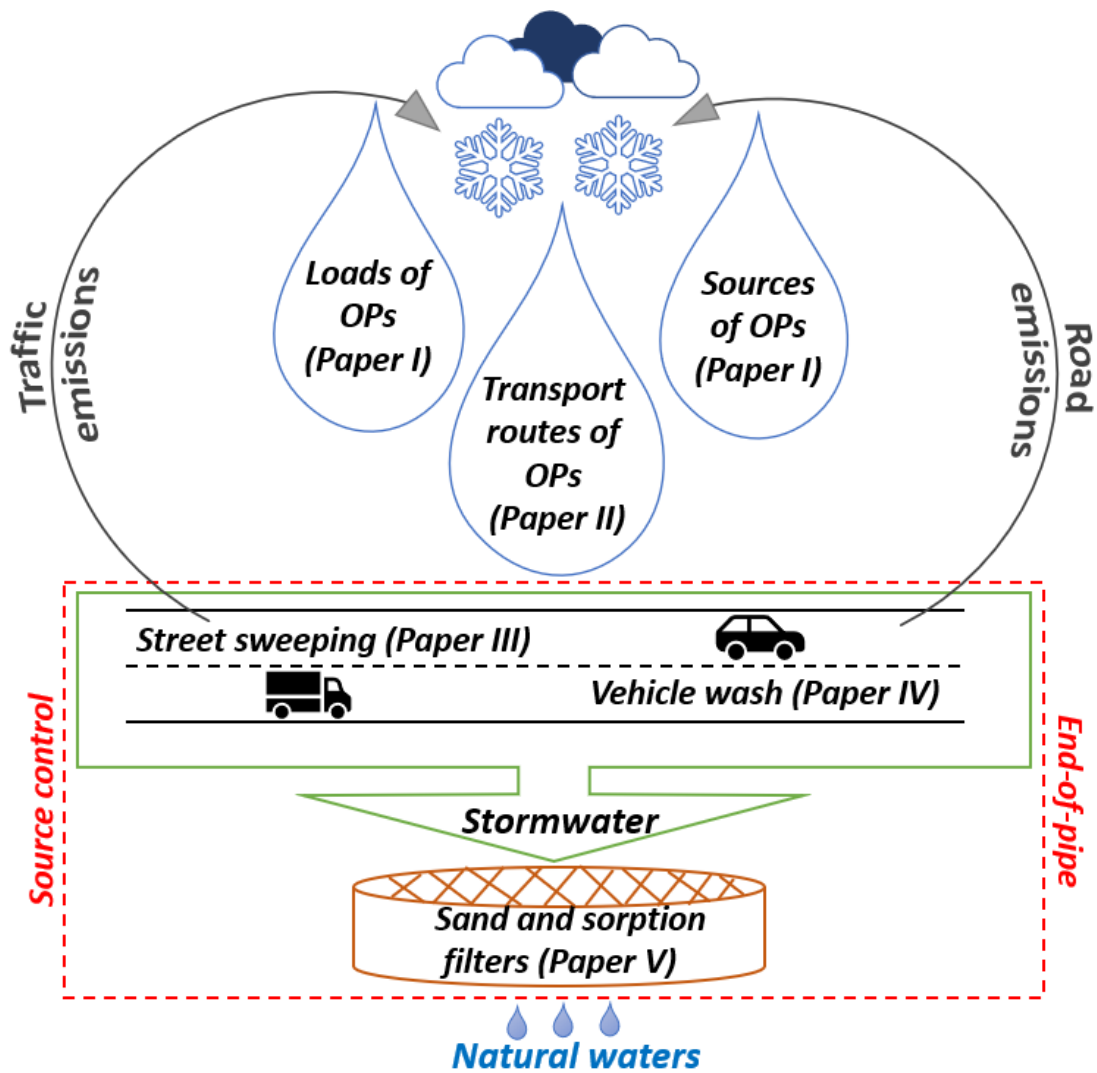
Traffic emissions

Loads of OPs (Paper I)

Transport routes of OPs (Paper II)

Sources of OPs (Paper I)

Road emissions

Street sweeping (Paper III)

Vehicle wash (Paper IV)

Source control

End-of-pipe

Stormwater

Sand and sorption filters (Paper V)

Natural waters